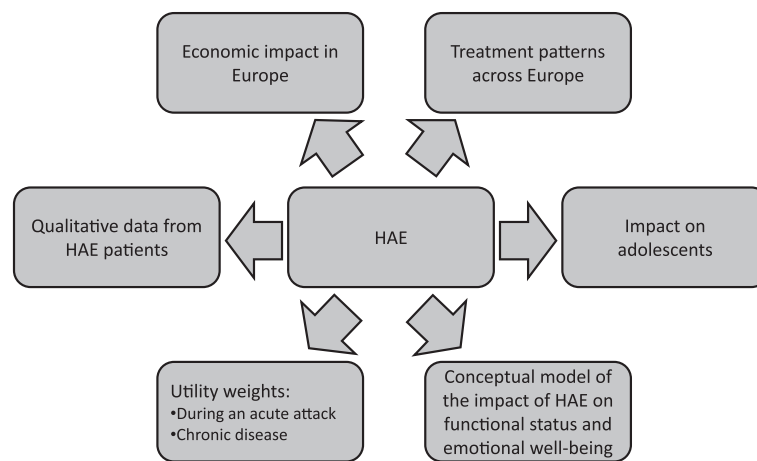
Economic impact in Europe

Treatment patterns across Europe

Qualitative data from HAE patients

HAE

Impact on adolescents

Utility weights:
•During an acute attack
•Chronic disease

Conceptual model of the impact of HAE on functional status and emotional well-being